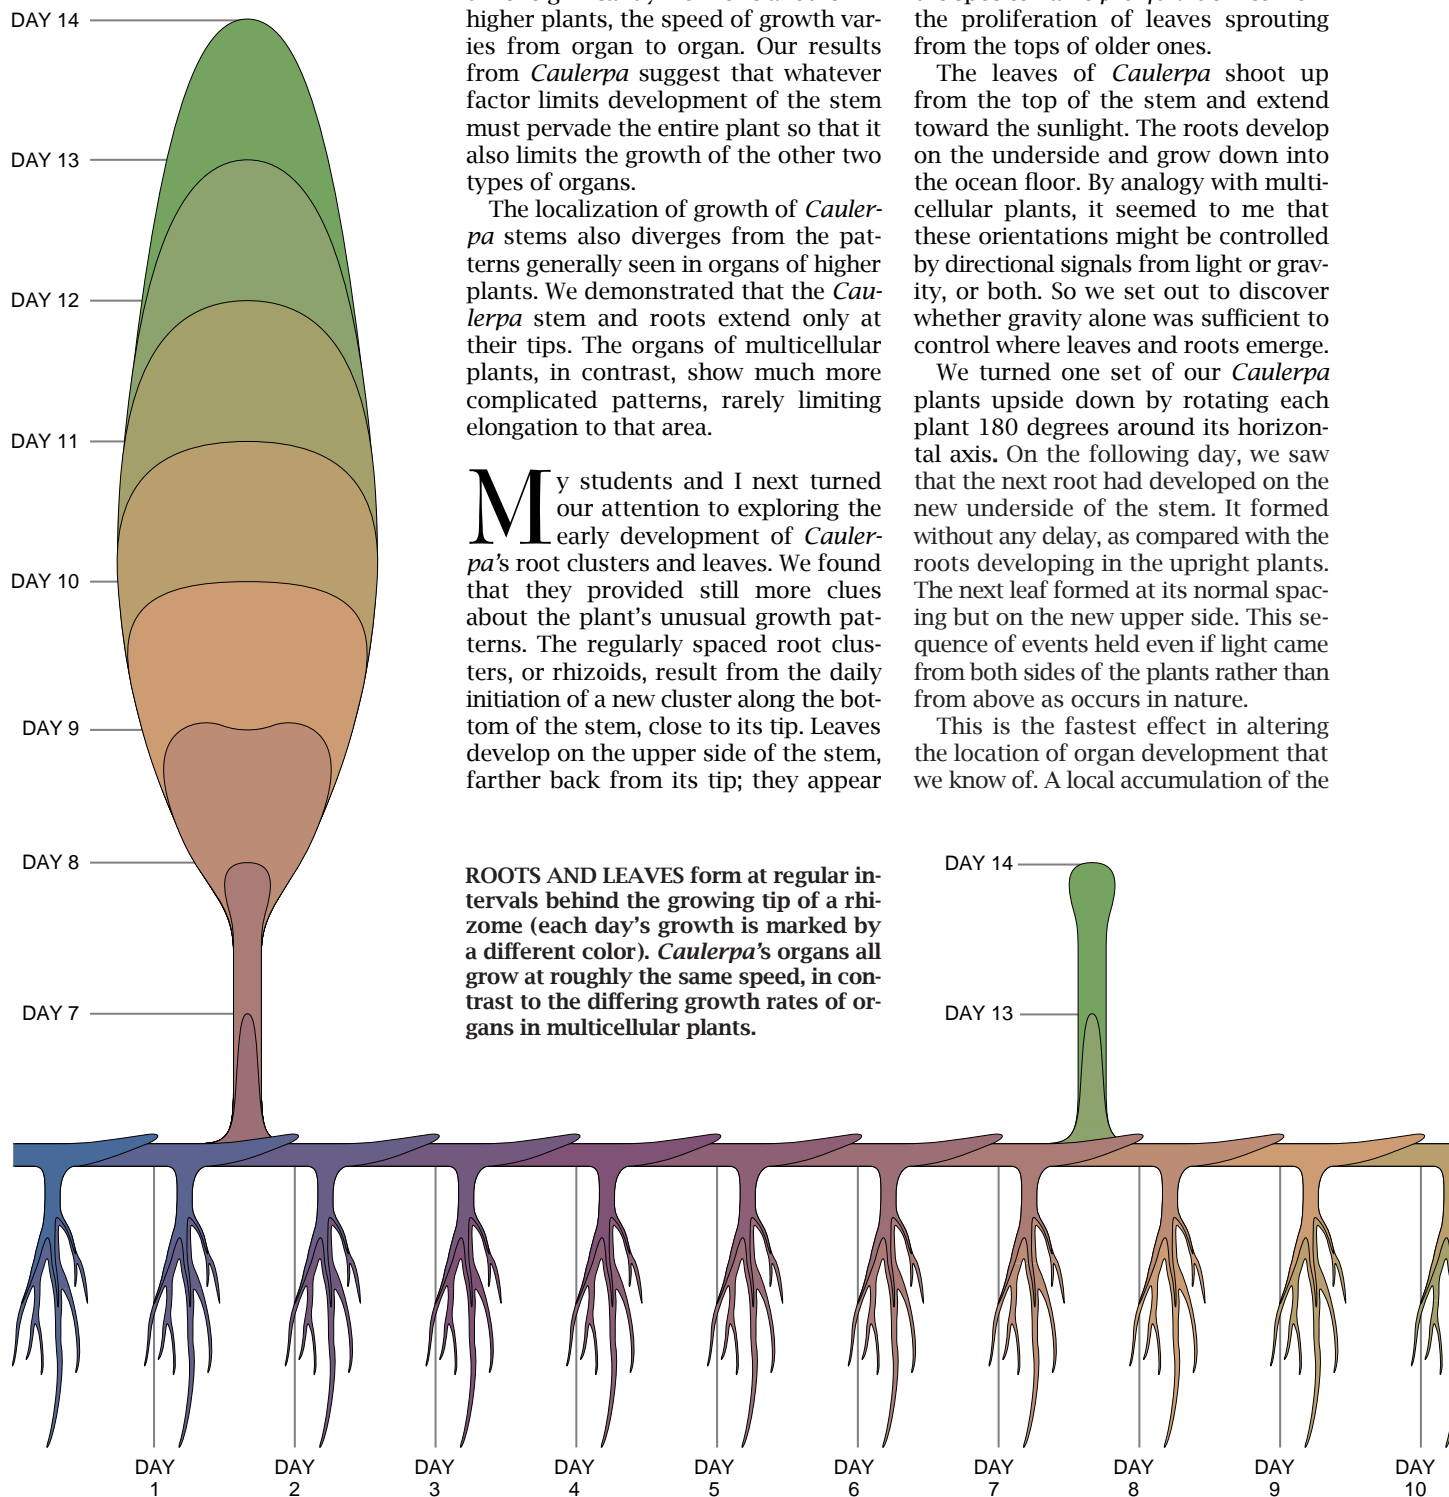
DAY 14

DAY 13

DAY 12

DAY 11

DAY 10

DAY 9

DAY 8

DAY 7

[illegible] higher plants, the speed of growth varies from organ to organ. Our results from *Caulerpa* suggest that whatever factor limits development of the stem must pervade the entire plant so that it also limits the growth of the other two types of organs.

The localization of growth of *Caulerpa* stems also diverges from the patterns generally seen in organs of higher plants. We demonstrated that the *Caulerpa* stem and roots extend only at their tips. The organs of multicellular plants, in contrast, show much more complicated patterns, rarely limiting elongation to that area.

My students and I next turned our attention to exploring the early development of *Caulerpa*'s root clusters and leaves. We found that they provided still more clues about the plant's unusual growth patterns. The regularly spaced root clusters, or rhizoids, result from the daily initiation of a new cluster along the bottom of the stem, close to its tip. Leaves develop on the upper side of the stem, farther back from its tip; they appear

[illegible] the proliferation of leaves sprouting from the tops of older ones.

The leaves of *Caulerpa* shoot up from the top of the stem and extend toward the sunlight. The roots develop on the underside and grow down into the ocean floor. By analogy with multicellular plants, it seemed to me that these orientations might be controlled by directional signals from light or gravity, or both. So we set out to discover whether gravity alone was sufficient to control where leaves and roots emerge.

We turned one set of our *Caulerpa* plants upside down by rotating each plant 180 degrees around its horizontal axis. On the following day, we saw that the next root had developed on the new underside of the stem. It formed without any delay, as compared with the roots developing in the upright plants. The next leaf formed at its normal spacing but on the new upper side. This sequence of events held even if light came from both sides of the plants rather than from above as occurs in nature.

This is the fastest effect in altering the location of organ development that we know of. A local accumulation of the

**ROOTS AND LEAVES form at regular intervals behind the growing tip of a rhizome (each day's growth is marked by a different color). *Caulerpa*'s organs all grow at roughly the same speed, in contrast to the differing growth rates of organs in multicellular plants.**

DAY 14

DAY 13

DAY 1

DAY 2

DAY 3

DAY 4

DAY 5

DAY 6

DAY 7

DAY 8

DAY 9

DAY 10